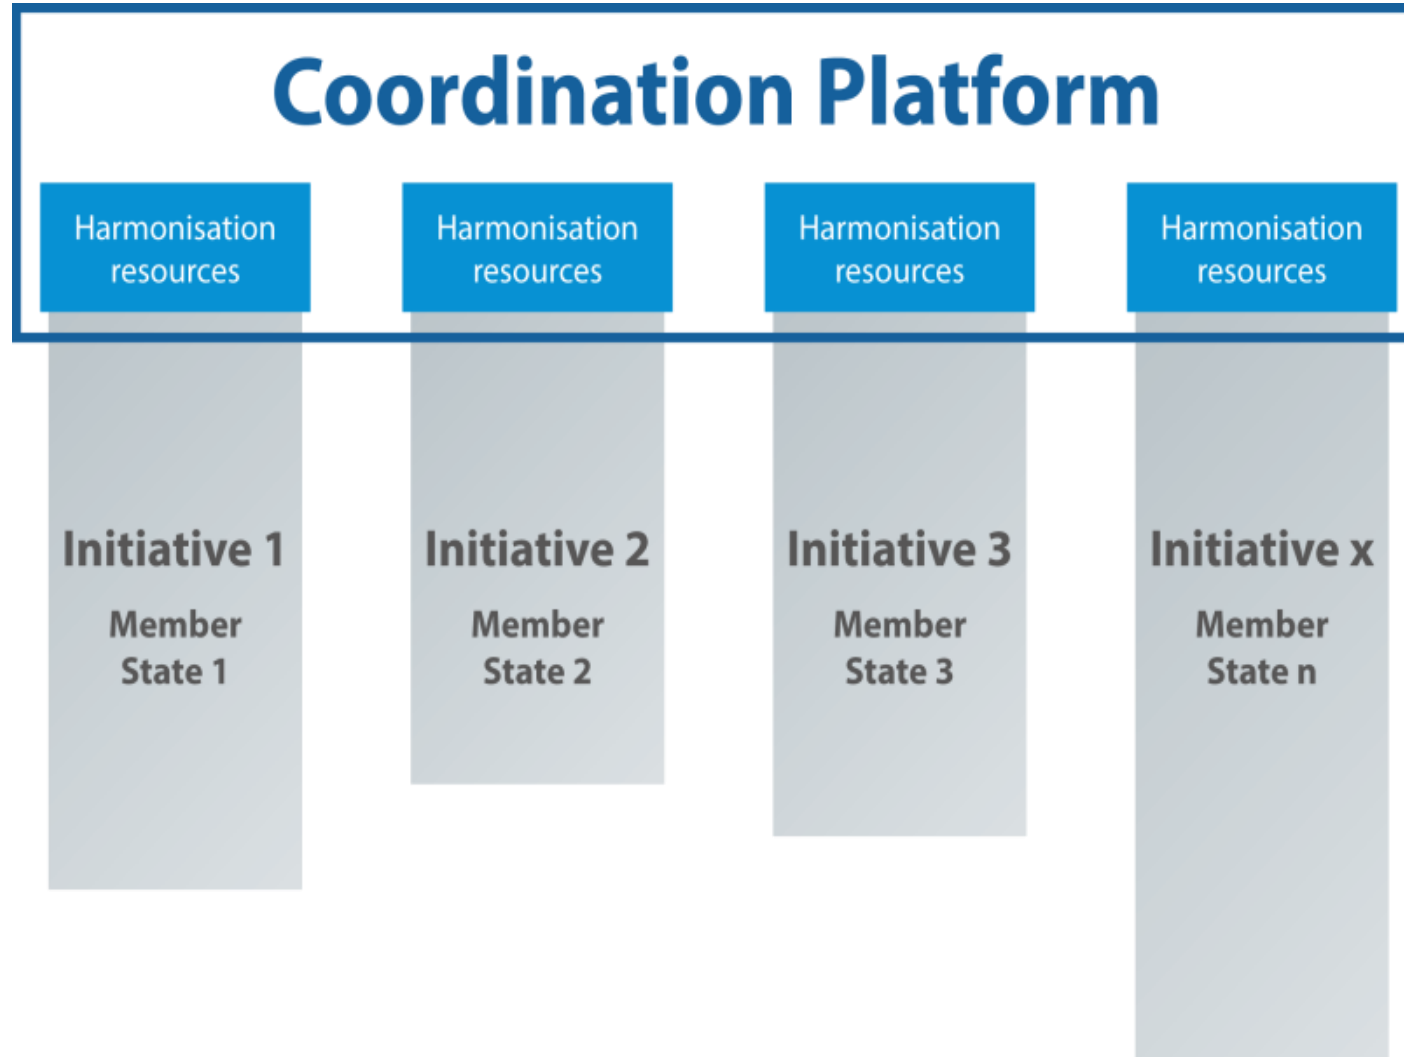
Coordination Platform

Harmonisation resources

Harmonisation resources

Harmonisation resources

Harmonisation resources

Initiative 1

Member State 1

Initiative 2

Member State 2

Initiative 3

Member State 3

Initiative x

Member State n